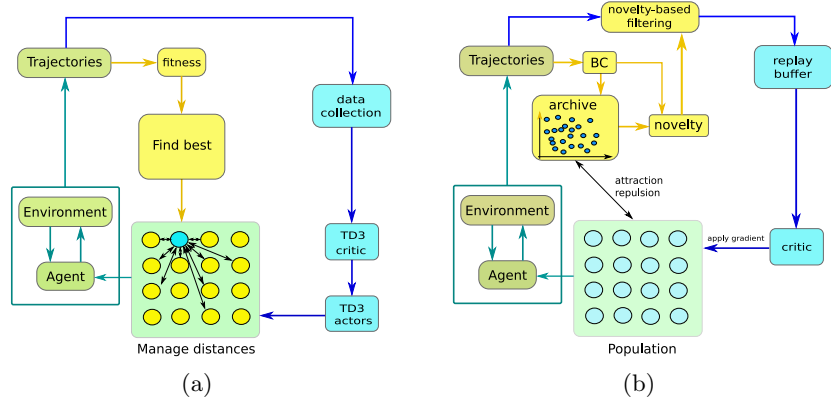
Trajectories

fitness

Find best

data collection

Environment

Agent

TD3 critic

TD3 actors

Manage distances

(a)

novelty-based filtering

Trajectories

BC

archive

novelty

replay buffer

attraction repulsion

Environment

Agent

apply gradient

critic

Population

(b)